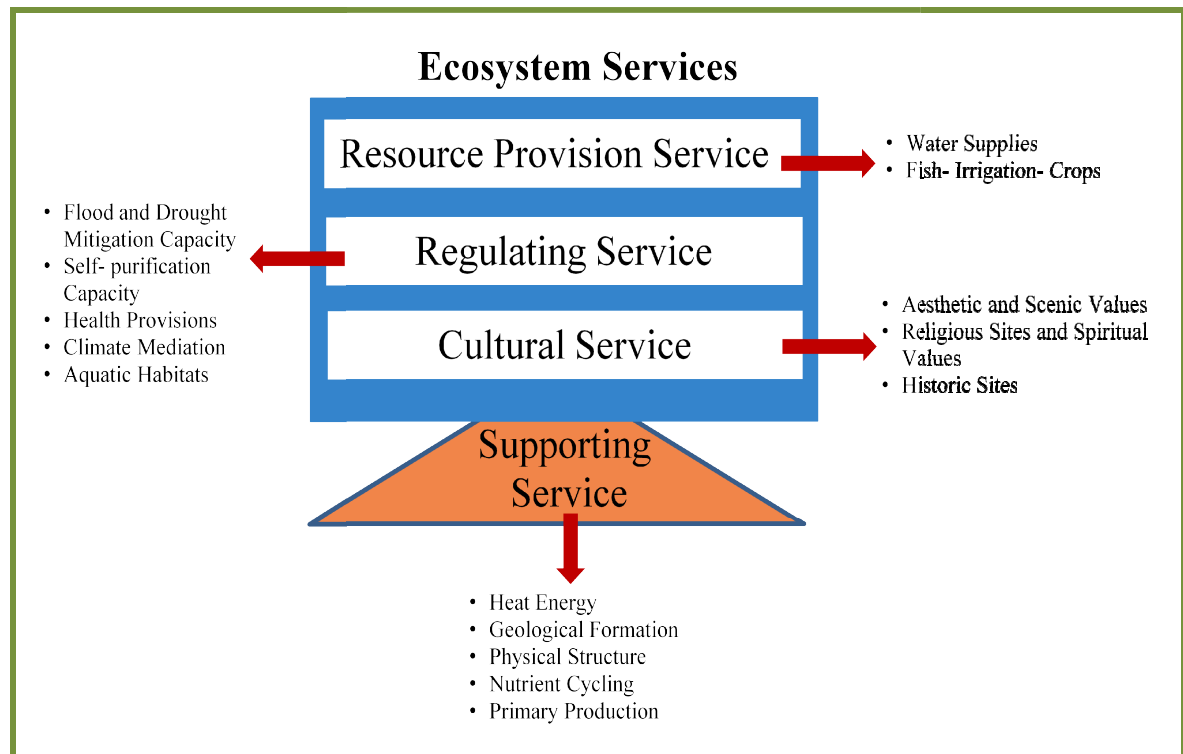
Ecosystem Services

Resource Provision Service

• Water Supplies
• Fish- Irrigation- Crops

• Flood and Drought Mitigation Capacity
• Self- purification Capacity
• Health Provisions
• Climate Mediation
• Aquatic Habitats

Regulating Service

Cultural Service

• Aesthetic and Scenic Values
• Religious Sites and Spiritual Values
• Historic Sites

Supporting Service

• Heat Energy
• Geological Formation
• Physical Structure
• Nutrient Cycling
• Primary Production